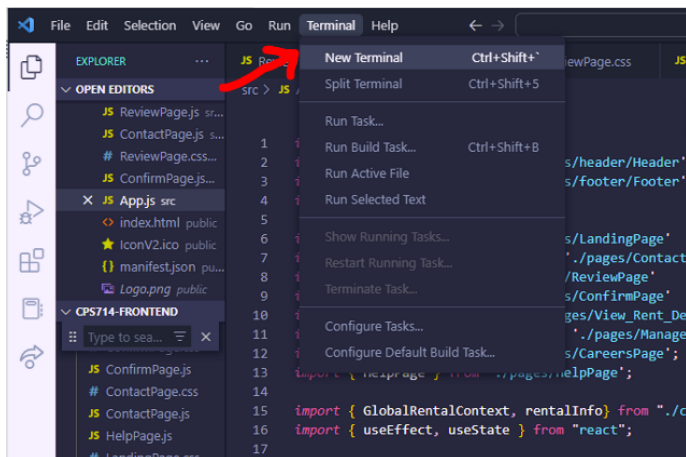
File Edit Selection View Go Run Terminal Help

EXPLORER ...

OPEN EDITORS
JS ReviewPage.js src...
JS ContactPage.js s...
# ReviewPage.css...
JS ConfirmPage.js...
× JS App.js src
<> index.html public
IconV2.ico public
{} manifest.json pu...
Logo.png public

CPS714-FRONTEND
Type to sea...
JS ConfirmPage.js
# ContactPage.css
JS ContactPage.js
JS HelpPage.js

New Terminal Ctrl+Shift+`
Split Terminal Ctrl+Shift+5
Run Task...
Run Build Task... Ctrl+Shift+B
Run Active File
Run Selected Text
Show Running Tasks...
Restart Running Task...
Terminate Task...
Configure Tasks...
Configure Default Build Task...

Rev iewPage.css
src >

1
2 s/header/Header'
3 s/footer/Footer'
4
5
6 s/LandingPage'
7 './pages/Contact
8 /ReviewPage'
9 s/ConfirmPage'
10 ges/View_Rent_De
11 './pages/Manage
12 s/CareersPage';
13 import { HelpPage } from './pages/HelpPage';
14
15 import { GlobalRentalContext, rentalInfo} from "./c
16 import { useEffect, useState } from "react";
17